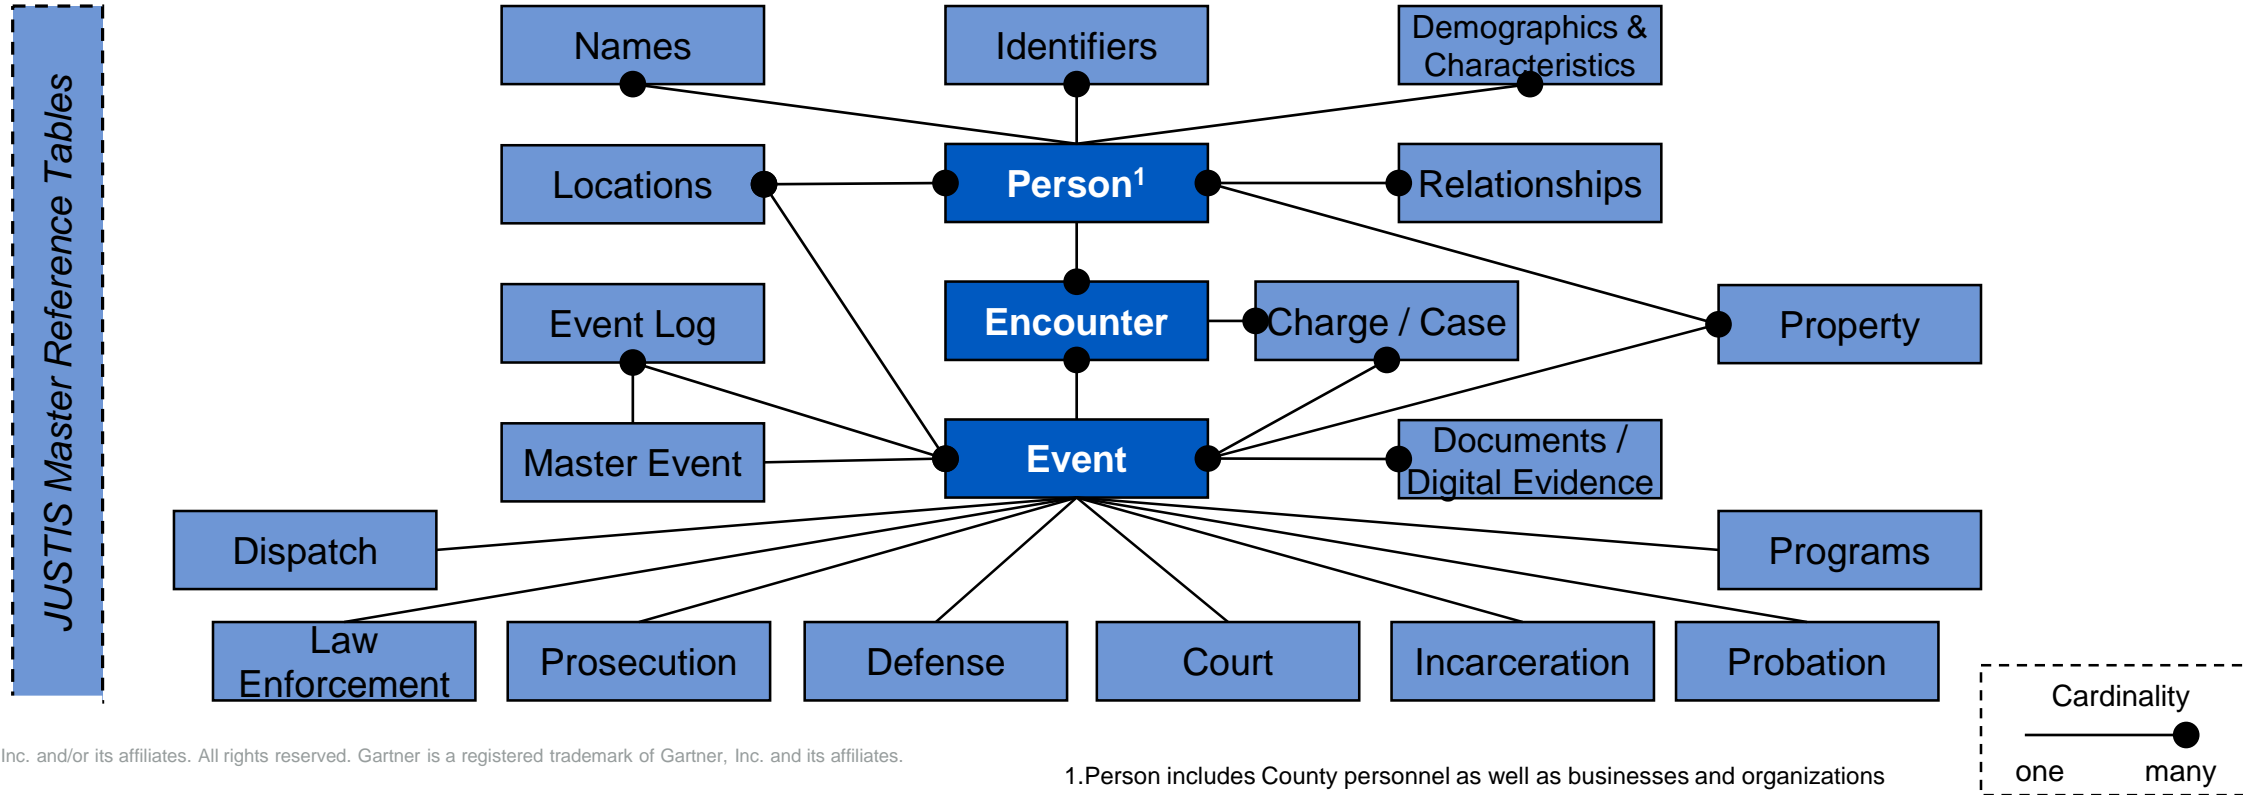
JUSTIS Master Reference Tables

Names

Identifiers

Demographics & Characteristics

Locations

Person$^1$

Relationships

Event Log

Encounter

Charge / Case

Property

Master Event

Event

Documents / Digital Evidence

Dispatch

Programs

Law Enforcement

Prosecution

Defense

Court

Incarceration

Probation

Cardinality

one

many

Inc. and/or its affiliates. All rights reserved. Gartner is a registered trademark of Gartner, Inc. and its affiliates.

1.Person includes County personnel as well as businesses and organizations